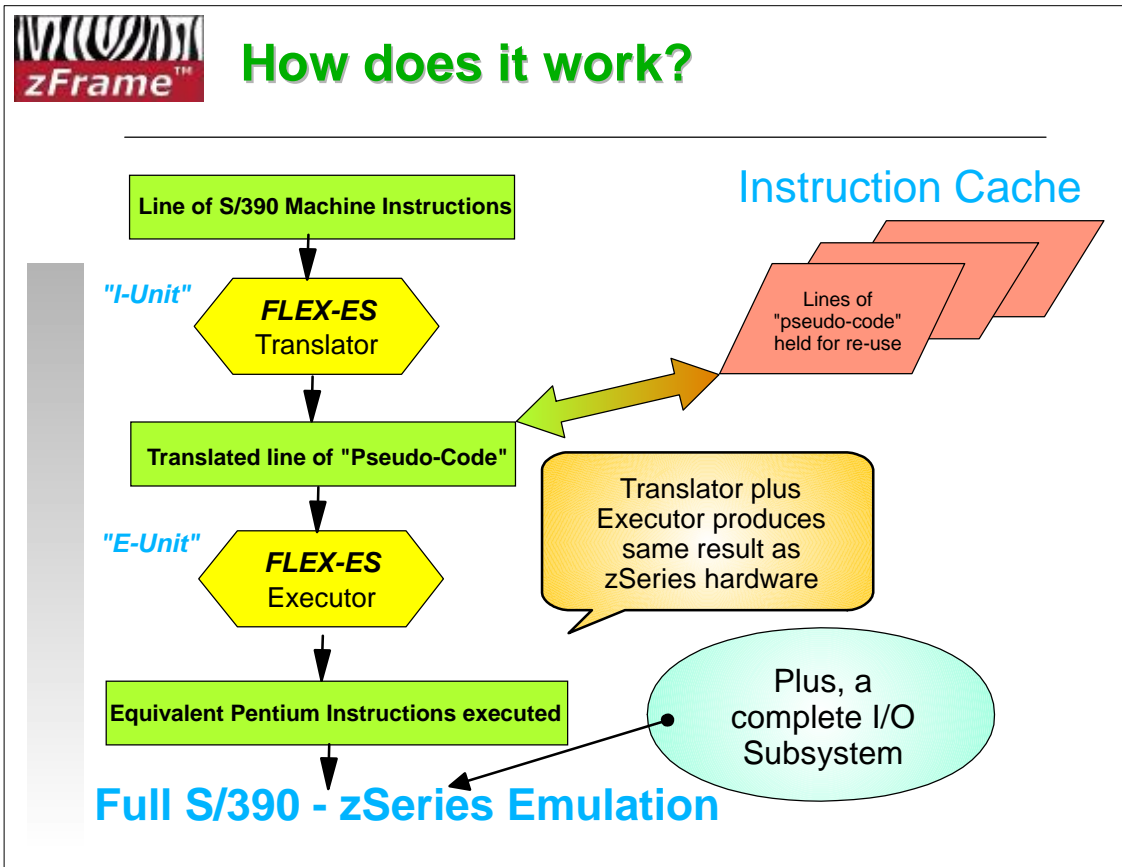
zFrame™

How does it work?

Line of S/390 Machine Instructions

Instruction Cache

"I-Unit"

FLEX-ES
Translator

Lines of "pseudo-code" held for re-use

Translated line of "Pseudo-Code"

Translator plus Executor produces same result as zSeries hardware

"E-Unit"

FLEX-ES
Executor

Equivalent Pentium Instructions executed

Plus, a complete I/O Subsystem

Full S/390 - zSeries Emulation